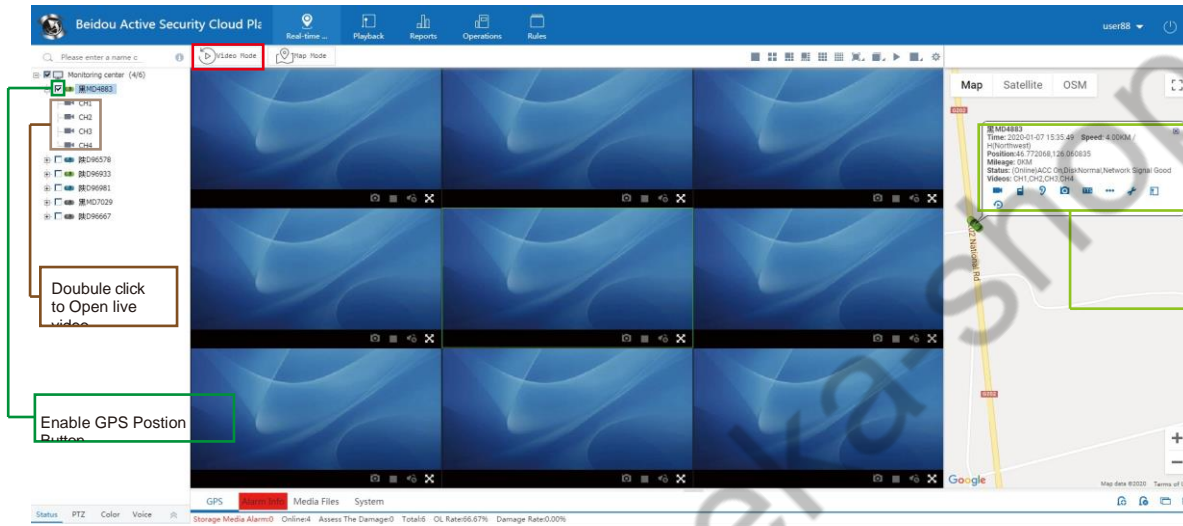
Beidou Active Security Cloud Pla

Real-time ... Playback Reports Operations Rules

user88

Please enter a name c

Monitoring center (4/6)

黑MD4883

CH1

CH2

CH3

CH4

陕D96578

陕D96933

陕D96981

黑MD7029

陕D96667

Video Mode

Map Mode

Map Satellite OSM

黑MD4883
Time: 2020-01-07 15:35:49 Speed: 4.00KM / H(Northwest)
Position:46.772068,126.060835
Mileage: 0KM
Status: (Online)ACC On,DiskNormal,Network Signal Good
Videos: CH1,CH2,CH3,CH4

G202

202 National Rd

G202

Doubule click to Open live video

Enable GPS Postion Button

Google

Map data ©2020 Terms of

GPS Alarm Info Media Files System

Status PTZ Color Voice

Storage Media Alarm:0 Online:4 Assess The Damage:0 Total:6 OL Rate:66.67% Damage Rate:0.00%